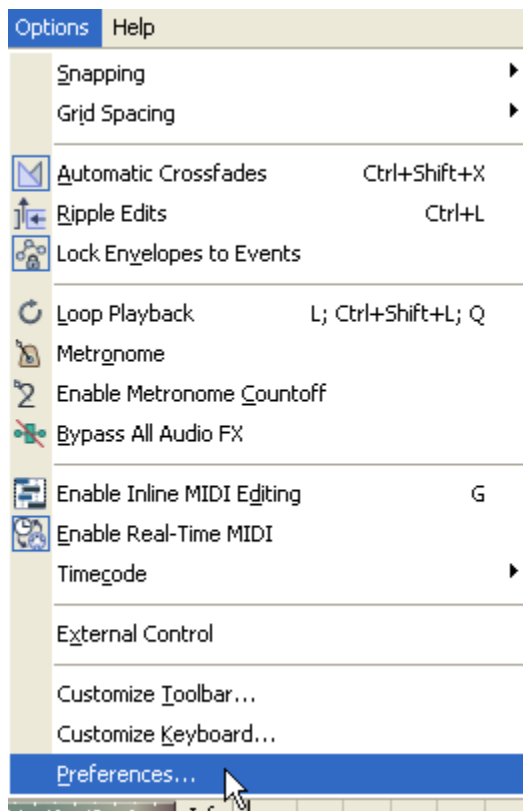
Options Help

Snapping
Grid Spacing

Automatic Crossfades Ctrl+Shift+X
Ripple Edits Ctrl+L
Lock Envelopes to Events

Loop Playback L; Ctrl+Shift+L; Q
Metronome
Enable Metronome Countoff
Bypass All Audio FX

Enable Inline MIDI Editing G
Enable Real-Time MIDI
Timecode

External Control

Customize Toolbar...
Customize Keyboard...
Preferences...